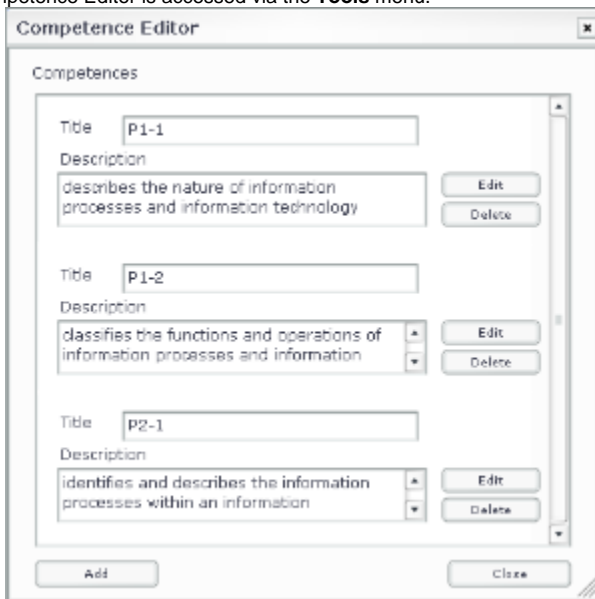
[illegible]petence Editor is accessed via the **Tools** menu.

Competence Editor

x

Competences

Title P1-1

Description

describes the nature of information processes and information technology

Edit

Delete

Title P1-2

Description

classifies the functions and operations of information processes and information

Edit

Delete

Title P2-1

Description

identifies and describes the information processes within an information

Edit

Delete

Add

Close